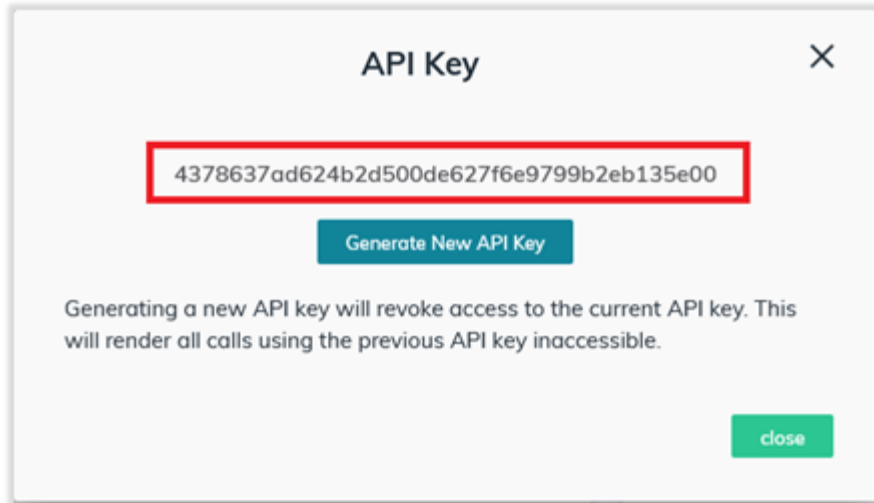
API Key

×

4378637ad624b2d500de627f6e9799b2eb135e00

Generate New API Key

Generating a new API key will revoke access to the current API key. This will render all calls using the previous API key inaccessible.

close